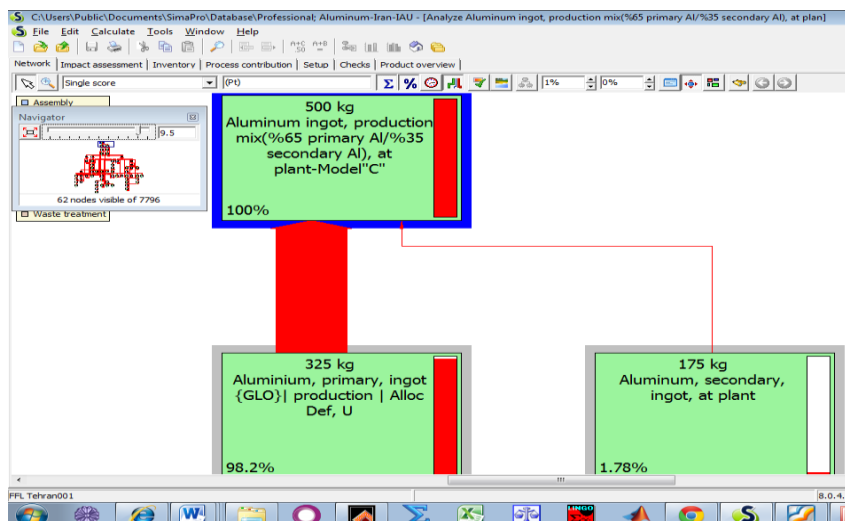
C:\Users\Public\Documents\SimaPro\Database\Professional; Aluminum-Iran-IAU - [Analyze Aluminum ingot, production mix(%65 primary Al/%35 secondary Al), at plan]

File Edit Calculate Tools Window Help

Network | Impact assessment | Inventory | Process contribution | Setup | Checks | Product overview |

Single score (Pt) 1% 0%

Assembly

Navigator

9.5

62 nodes visible of 7796

Waste treatment

500 kg
Aluminum ingot, production mix(%65 primary Al/%35 secondary Al), at plant-Model"C"

100%

325 kg
Aluminium, primary, ingot {GLO}| production | Alloc Def, U

98.2%

175 kg
Aluminum, secondary, ingot, at plant

1.78%

FFL Tehran001

8.0.4.

LINGO